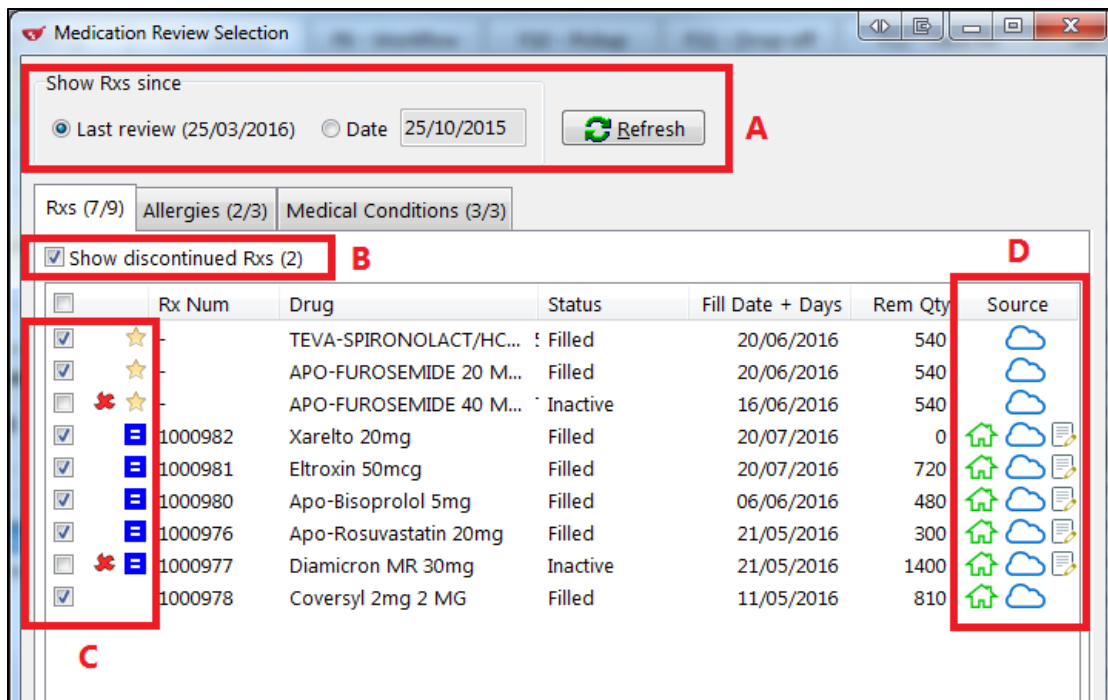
Medication Review Selection

Show Rxs since

Last review (25/03/2016) Date 25/10/2015 Refresh

A

Rxs (7/9) Allergies (2/3) Medical Conditions (3/3)

Show discontinued Rxs (2)

B

D

| | Rx Num | Drug | Status | Fill Date + Days | Rem Qty | Source |
|---|---|---|---|---|---|---|
| | - | TEVA-SPIRONOLACT/HC... | Filled | 20/06/2016 | 540 | |
| | - | APO-FUROSEMIDE 20 M... | Filled | 20/06/2016 | 540 | |
| | - | APO-FUROSEMIDE 40 M... | Inactive | 16/06/2016 | 540 | |
| | 1000982 | Xarelto 20mg | Filled | 20/07/2016 | 0 | |
| | 1000981 | Eltroxin 50mcg | Filled | 20/07/2016 | 720 | |
| | 1000980 | Apo-Bisoprolol 5mg | Filled | 06/06/2016 | 480 | |
| | 1000976 | Apo-Rosuvastatin 20mg | Filled | 21/05/2016 | 300 | |
| | 1000977 | Diamicron MR 30mg | Inactive | 21/05/2016 | 1400 | |
| | 1000978 | Coversyl 2mg 2 MG | Filled | 11/05/2016 | 810 | |

C